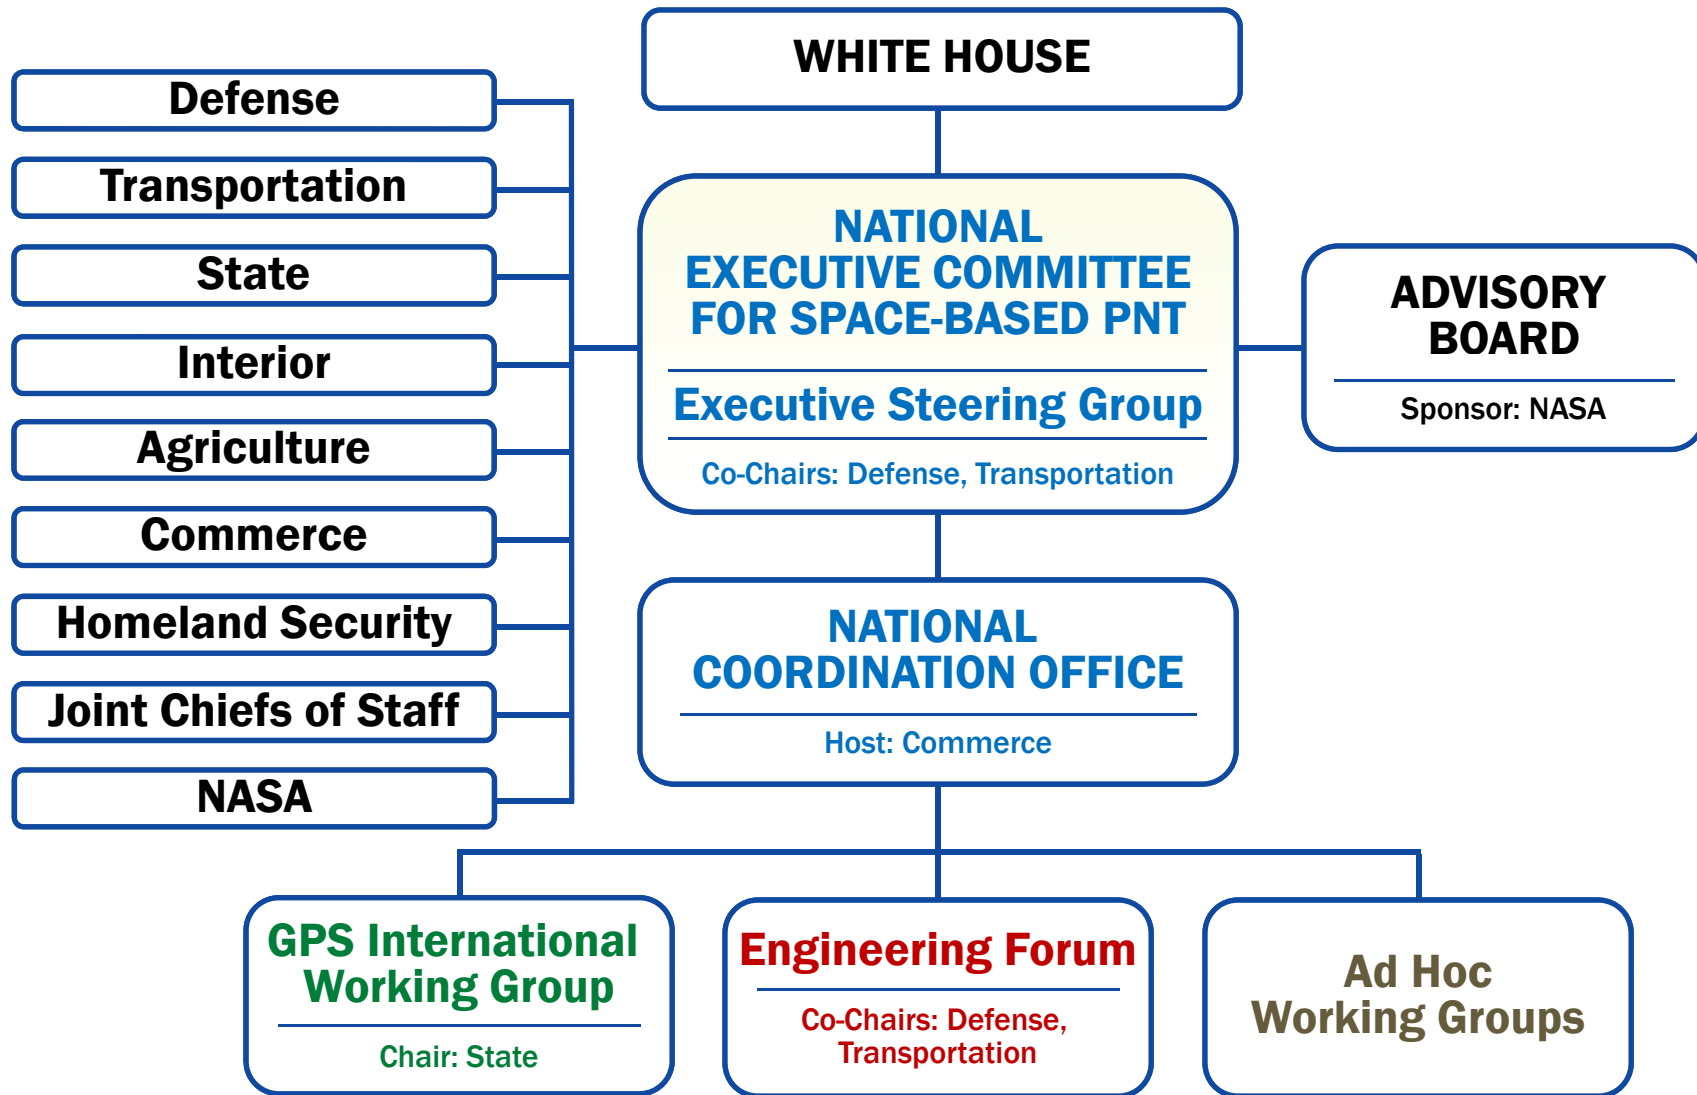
WHITE HOUSE

Defense

Transportation

State

Interior

Agriculture

Commerce

Homeland Security

Joint Chiefs of Staff

NASA

NATIONAL EXECUTIVE COMMITTEE FOR SPACE-BASED PNT

Executive Steering Group

Co-Chairs: Defense, Transportation

ADVISORY BOARD

Sponsor: NASA

NATIONAL COORDINATION OFFICE

Host: Commerce

GPS International Working Group

Chair: State

Engineering Forum

Co-Chairs: Defense, Transportation

Ad Hoc Working Groups